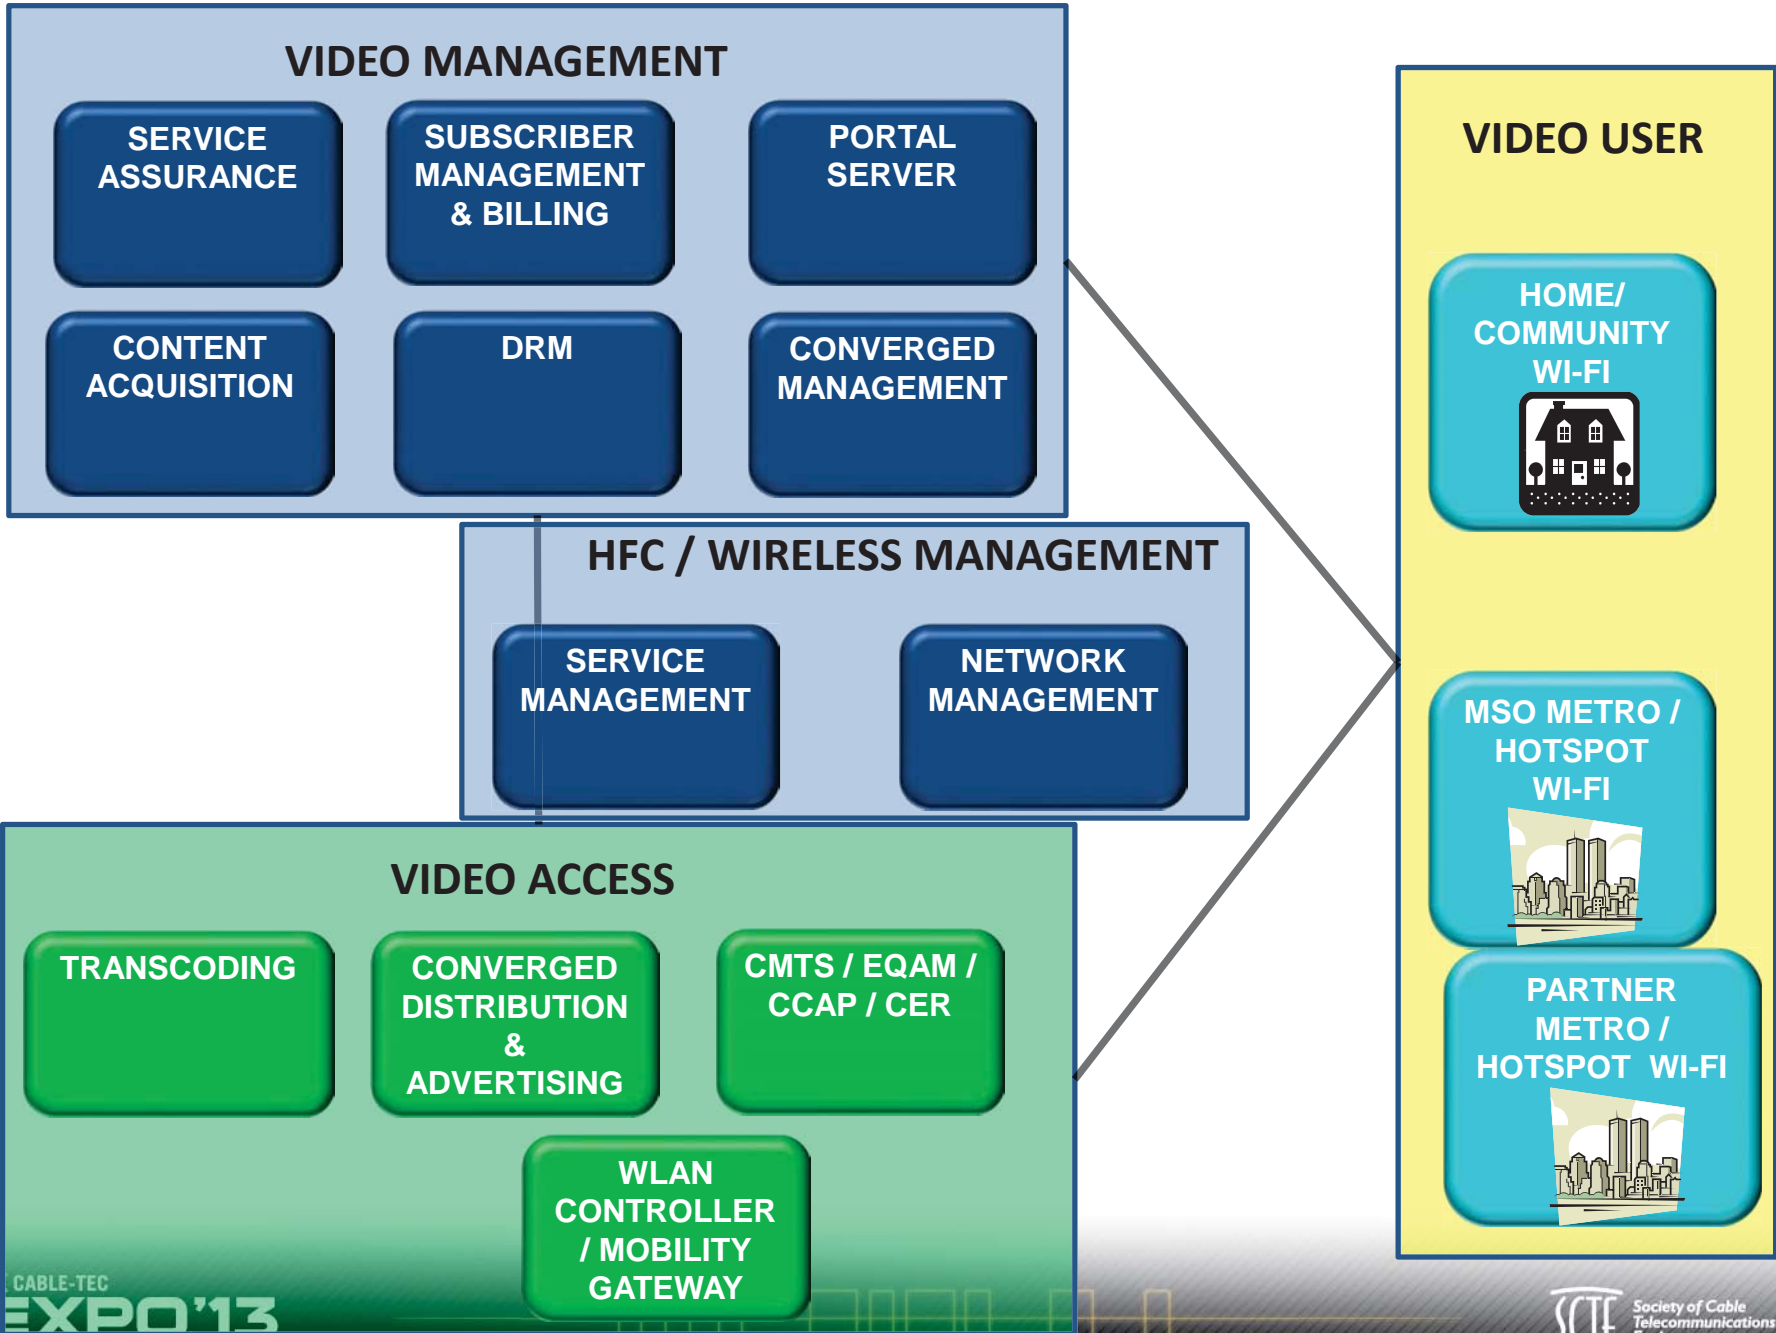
VIDEO MANAGEMENT

SERVICE ASSURANCE

SUBSCRIBER MANAGEMENT & BILLING

PORTAL SERVER

CONTENT ACQUISITION

DRM

CONVERGED MANAGEMENT

HFC / WIRELESS MANAGEMENT

SERVICE MANAGEMENT

NETWORK MANAGEMENT

VIDEO ACCESS

TRANSCODING

CONVERGED DISTRIBUTION & ADVERTISING

CMTS / EQAM / CCAP / CER

WLAN CONTROLLER / MOBILITY GATEWAY

VIDEO USER

HOME/ COMMUNITY WI-FI

MSO METRO / HOTSPOT WI-FI

PARTNER METRO / HOTSPOT WI-FI

CABLE-TEC EXPO'13

SCTE Society of Cable Telecommunications